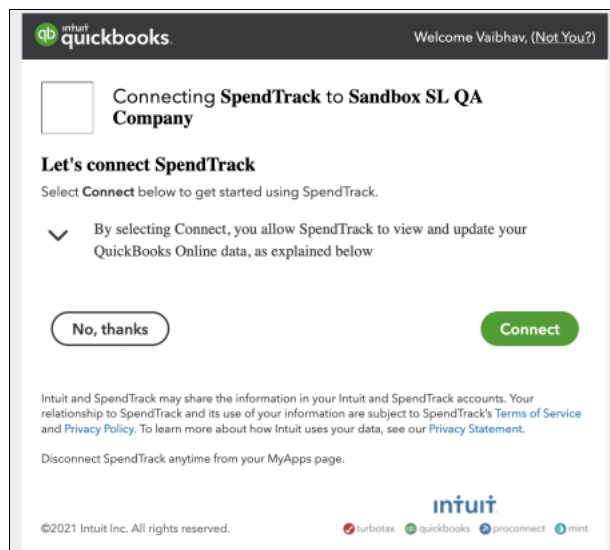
qb intuit quickbooks. Welcome Vaibhav, (Not You?)

Connecting SpendTrack to Sandbox SL QA Company

Let's connect SpendTrack

Select Connect below to get started using SpendTrack.

By selecting Connect, you allow SpendTrack to view and update your QuickBooks Online data, as explained below

No, thanks

Connect

Intuit and SpendTrack may share the information in your Intuit and SpendTrack accounts. Your relationship to SpendTrack and its use of your information are subject to SpendTrack's Terms of Service and Privacy Policy. To learn more about how Intuit uses your data, see our Privacy Statement.

Disconnect SpendTrack anytime from your MyApps page.

intuit

©2021 Intuit Inc. All rights reserved.

turbotax quickbooks proconnect mint